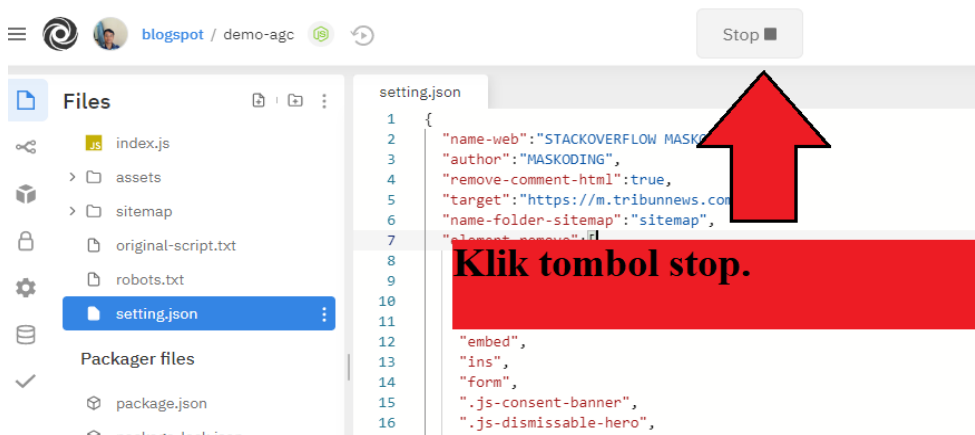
blogspot / demo-agc

Stop ■

Files

JS index.js
assets
sitemap
original-script.txt
robots.txt
setting.json

Packager files

package.json

setting.json

1 {
2 "name-web":"STACKOVERFLOW MASKO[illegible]
3 "author":"MASKODING",
4 "remove-comment-html":true,
5 "target":"https://m.tribunnews.com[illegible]
6 "name-folder-sitemap":"sitemap",
7 "element-remove":[
8
9
10
11
12 "embed",
13 "ins",
14 "form",
15 ".js-consent-banner",
16 ".js-dismissable-hero",

Klik tombol stop.